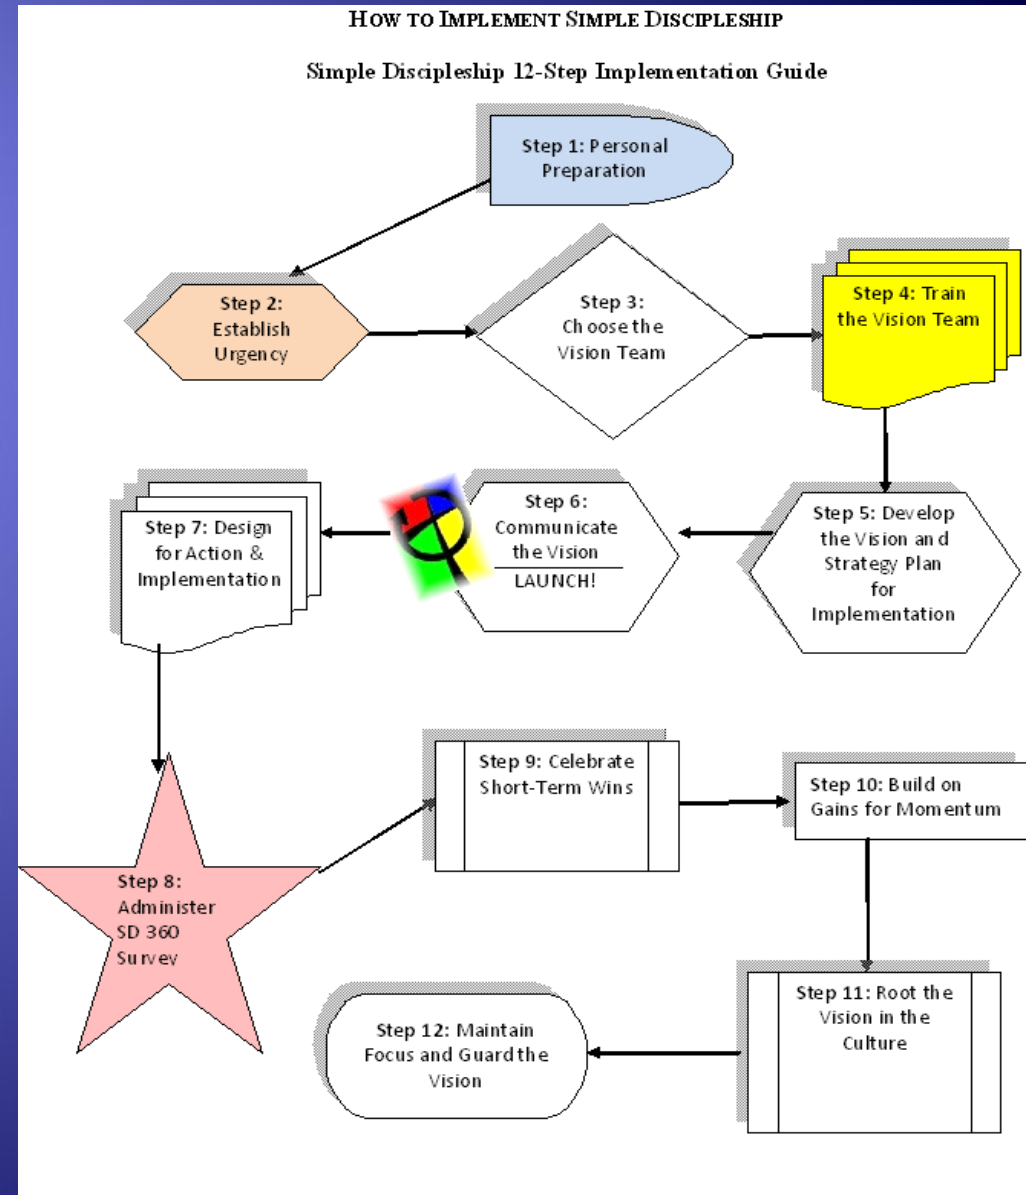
HOW TO IMPLEMENT SIMPLE DISCIPLESHIP

Simple Discipleship 12-Step Implementation Guide

Step 1: Personal Preparation

Step 2: Establish Urgency

Step 3: Choose the Vision Team

Step 4: Train the Vision Team

Step 5: Develop the Vision and Strategy Plan for Implementation

Step 6: Communicate the Vision
LAUNCH!

Step 7: Design for Action & Implementation

Step 8: Administer SD 360 Survey

Step 9: Celebrate Short-Term Wins

Step 10: Build on Gains for Momentum

Step 11: Root the Vision in the Culture

Step 12: Maintain Focus and Guard the Vision